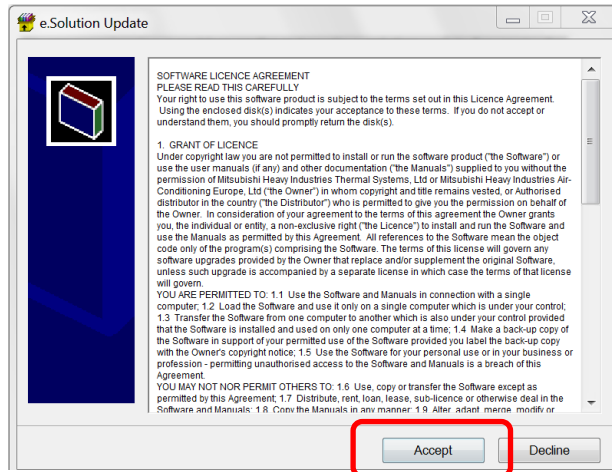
e.Solution Update

SOFTWARE LICENCE AGREEMENT
PLEASE READ THIS CAREFULLY
Your right to use this software product is subject to the terms set out in this Licence Agreement. Using the enclosed disk(s) indicates your acceptance to these terms. If you do not accept or understand them, you should promptly return the disk(s).

1. GRANT OF LICENCE
Under copyright law you are not permitted to install or run the software product ("the Software") or use the user manuals (if any) and other documentation ("the Manuals") supplied to you without the permission of Mitsubishi Heavy Industries Thermal Systems, Ltd or Mitsubishi Heavy Industries Air-Conditioning Europe, Ltd ("the Owner") in whom copyright and title remains vested, or Authorised distributor in the country ("the Distributor") who is permitted to give you the permission on behalf of the Owner. In consideration of your agreement to the terms of this agreement the Owner grants you, the individual or entity, a non-exclusive right ("the Licence") to install and run the Software and use the Manuals as permitted by this Agreement. All references to the Software mean the object code only of the program(s) comprising the Software. The terms of this license will govern any software upgrades provided by the Owner that replace and/or supplement the original Software, unless such upgrade is accompanied by a separate license in which case the terms of that license will govern.
YOU ARE PERMITTED TO: 1.1 Use the Software and Manuals in connection with a single computer; 1.2 Load the Software and use it only on a single computer which is under your control; 1.3 Transfer the Software from one computer to another which is also under your control provided that the Software is installed and used on only one computer at a time; 1.4 Make a back-up copy of the Software in support of your permitted use of the Software provided you label the back-up copy with the Owner's copyright notice; 1.5 Use the Software for your personal use or in your business or profession - permitting unauthorised access to the Software and Manuals is a breach of this Agreement.
YOU MAY NOT NOR PERMIT OTHERS TO: 1.6 Use, copy or transfer the Software except as permitted by this Agreement; 1.7 Distribute, rent, loan, lease, sub-licence or otherwise deal in the Software and Manuals; 1.8 Copy the Manuals in any manner; 1.9 Alter, adapt, merge, modify or

Accept
Decline